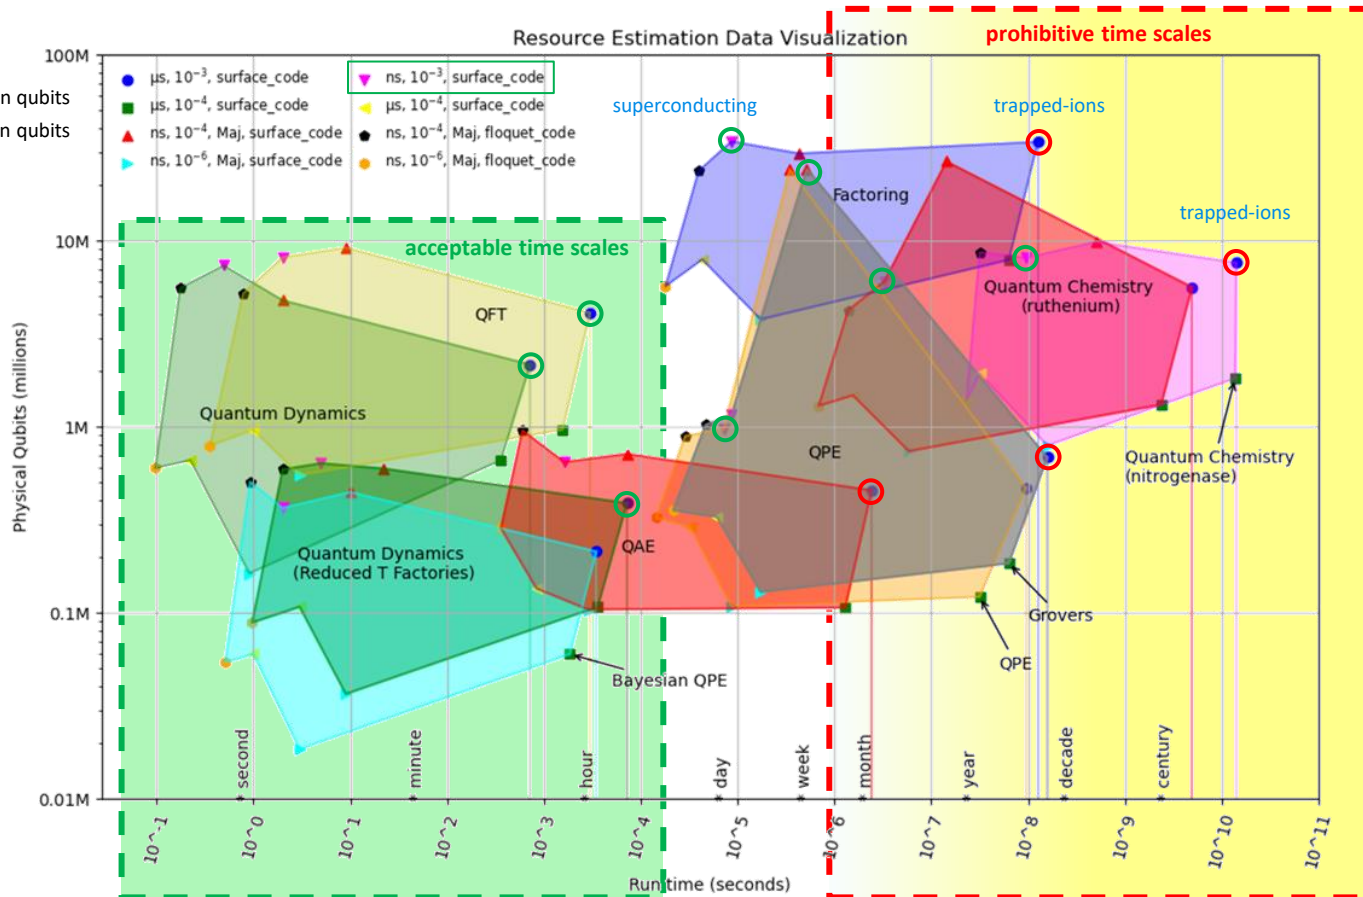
n qubits
n qubits

Resource Estimation Data Visualization

prohibitive time scales

μs, $10^{-3}$, surface_code
μs, $10^{-4}$, surface_code
ns, $10^{-4}$, Maj, surface_code
ns, $10^{-6}$, Maj, surface_code
ns, $10^{-3}$, surface_code
μs, $10^{-4}$, surface_code
ns, $10^{-4}$, Maj, floquet_code
ns, $10^{-6}$, Maj, floquet_code

superconducting
trapped-ions
trapped-ions
acceptable time scales

Factoring
QFT
Quantum Dynamics
Quantum Chemistry (ruthenium)
QPE
Quantum Chemistry (nitrogenase)
QAE
Quantum Dynamics (Reduced T Factories)
Grovers
QPE
Bayesian QPE

100M
10M
1M
0.1M
0.01M

Physical Qubits (millions)

second
minute
hour
day
week
month
year
decade
century

10^-1
10^0
10^1
10^2
10^3
10^4
10^5
10^6
10^7
10^8
10^9
10^10
10^11

Run time (seconds)